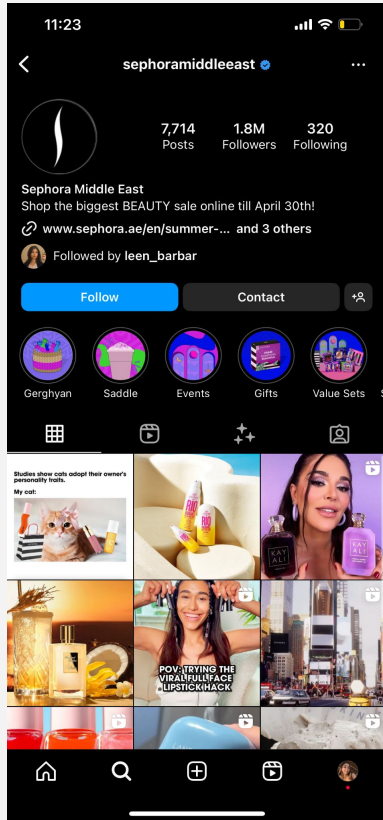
11:23

sephoramiddleeast

7,714
Posts

1.8M
Followers

320
Following

Sephora Middle East
Shop the biggest BEAUTY sale online till April 30th!

www.sephora.ae/en/summer-... and 3 others

Followed by leen_barbar

Follow

Contact

Gerghyan

Saddle

Events

Gifts

Value Sets

Studies show cats adopt their owner's personality traits.

My cat:

RIO

KAYALI

KAYALI

POV: TRYING THE VIRAL FULL FACE LIPSTICK HACK